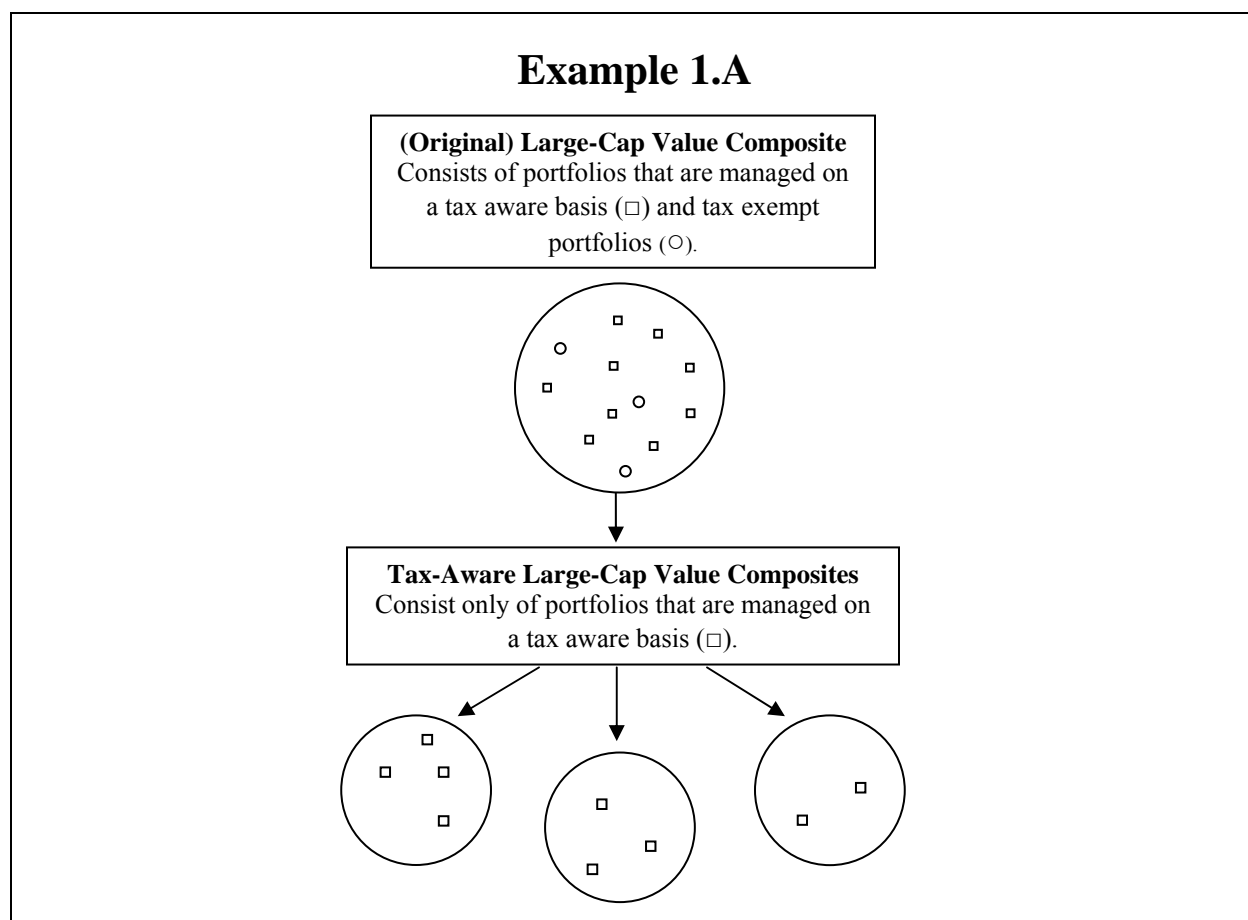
Example 1.A

(Original) Large-Cap Value Composite
Consists of portfolios that are managed on a tax aware basis (□) and tax exempt portfolios (○).

Tax-Aware Large-Cap Value Composites
Consist only of portfolios that are managed on a tax aware basis (□).